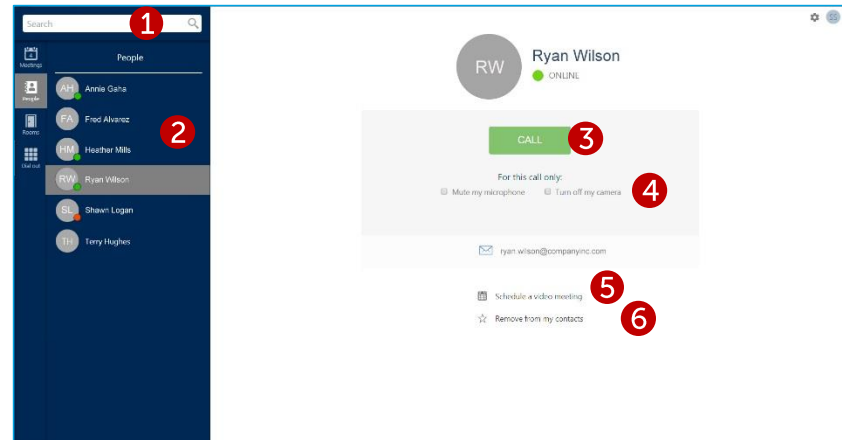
Search

1

Meetings

People

Rooms

Dial out

People

AH Annie Gaha

FA Fred Alvarez

HM Heather Mills

RW Ryan Wilson

SL Shawn Logan

TH Terry Hughes

2

RW

Ryan Wilson

ONLINE

CALL

3

For this call only:

Mute my microphone

Turn off my camera

4

ryan.wilson@companyinc.com

Schedule a video meeting

5

Remove from my contacts

6